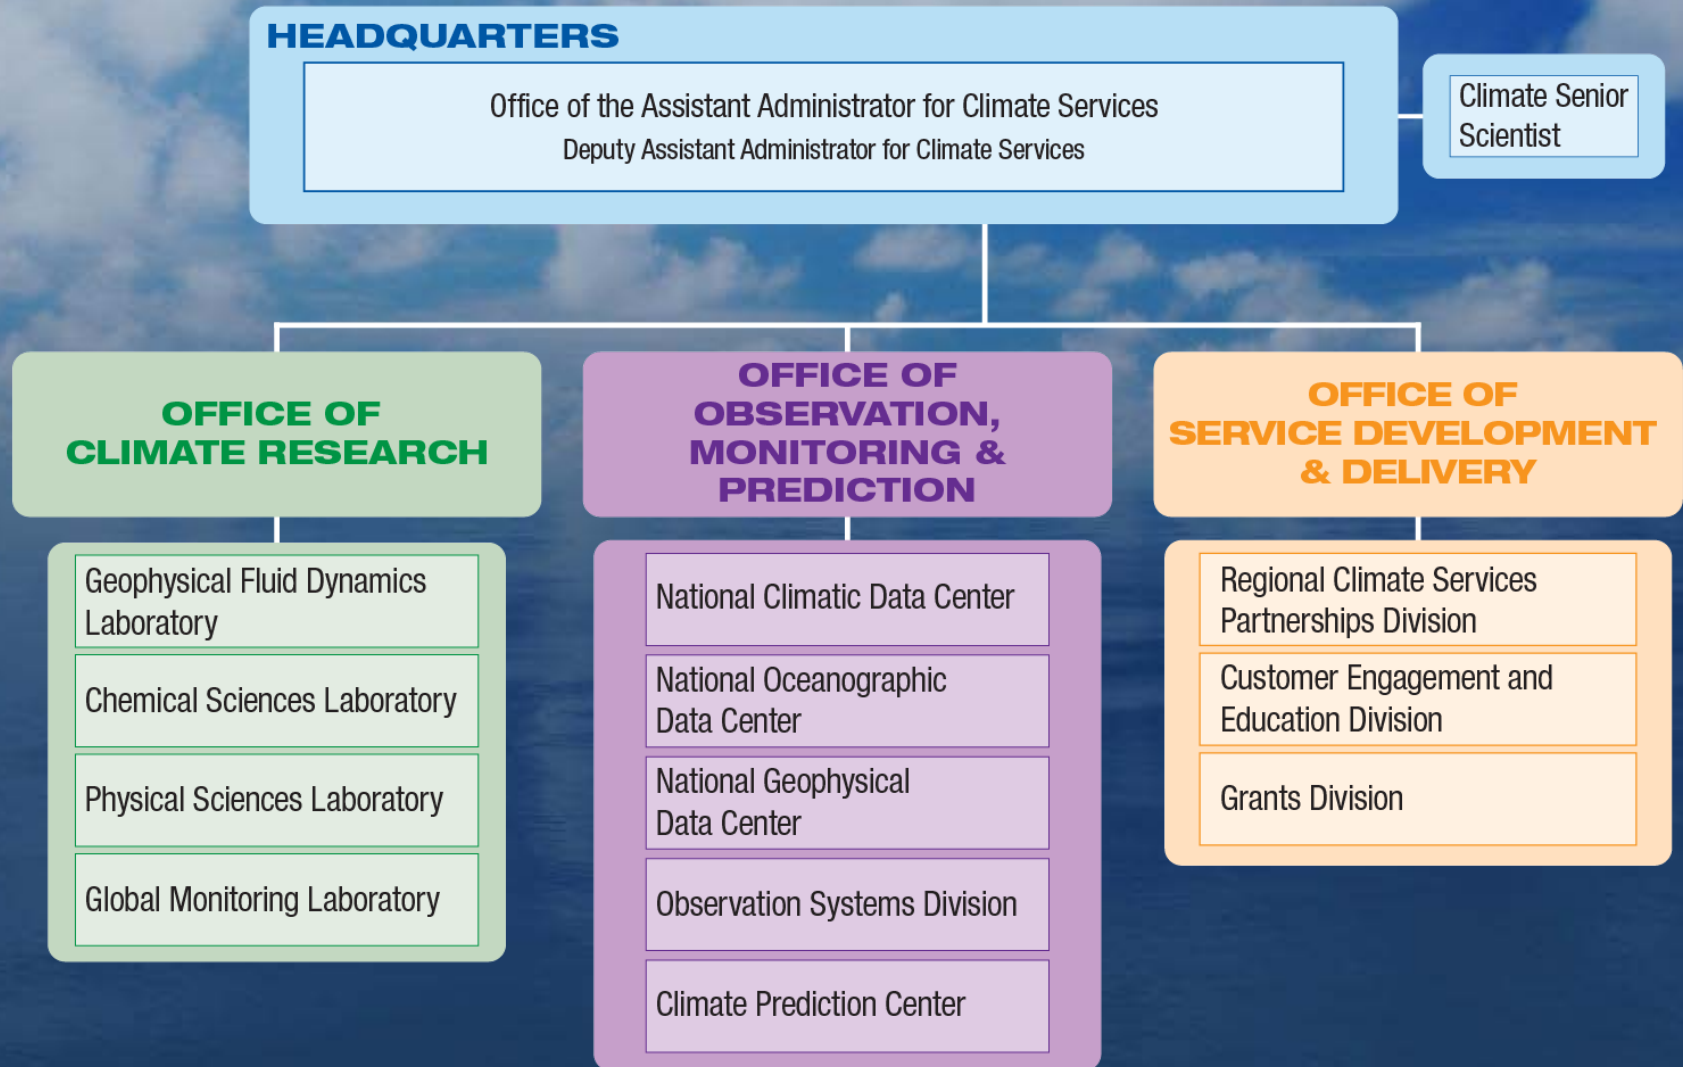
HEADQUARTERS

Office of the Assistant Administrator for Climate Services
Deputy Assistant Administrator for Climate Services

Climate Senior Scientist

OFFICE OF CLIMATE RESEARCH

Geophysical Fluid Dynamics Laboratory

Chemical Sciences Laboratory

Physical Sciences Laboratory

Global Monitoring Laboratory

OFFICE OF OBSERVATION, MONITORING & PREDICTION

National Climatic Data Center

National Oceanographic Data Center

National Geophysical Data Center

Observation Systems Division

Climate Prediction Center

OFFICE OF SERVICE DEVELOPMENT & DELIVERY

Regional Climate Services Partnerships Division

Customer Engagement and Education Division

Grants Division